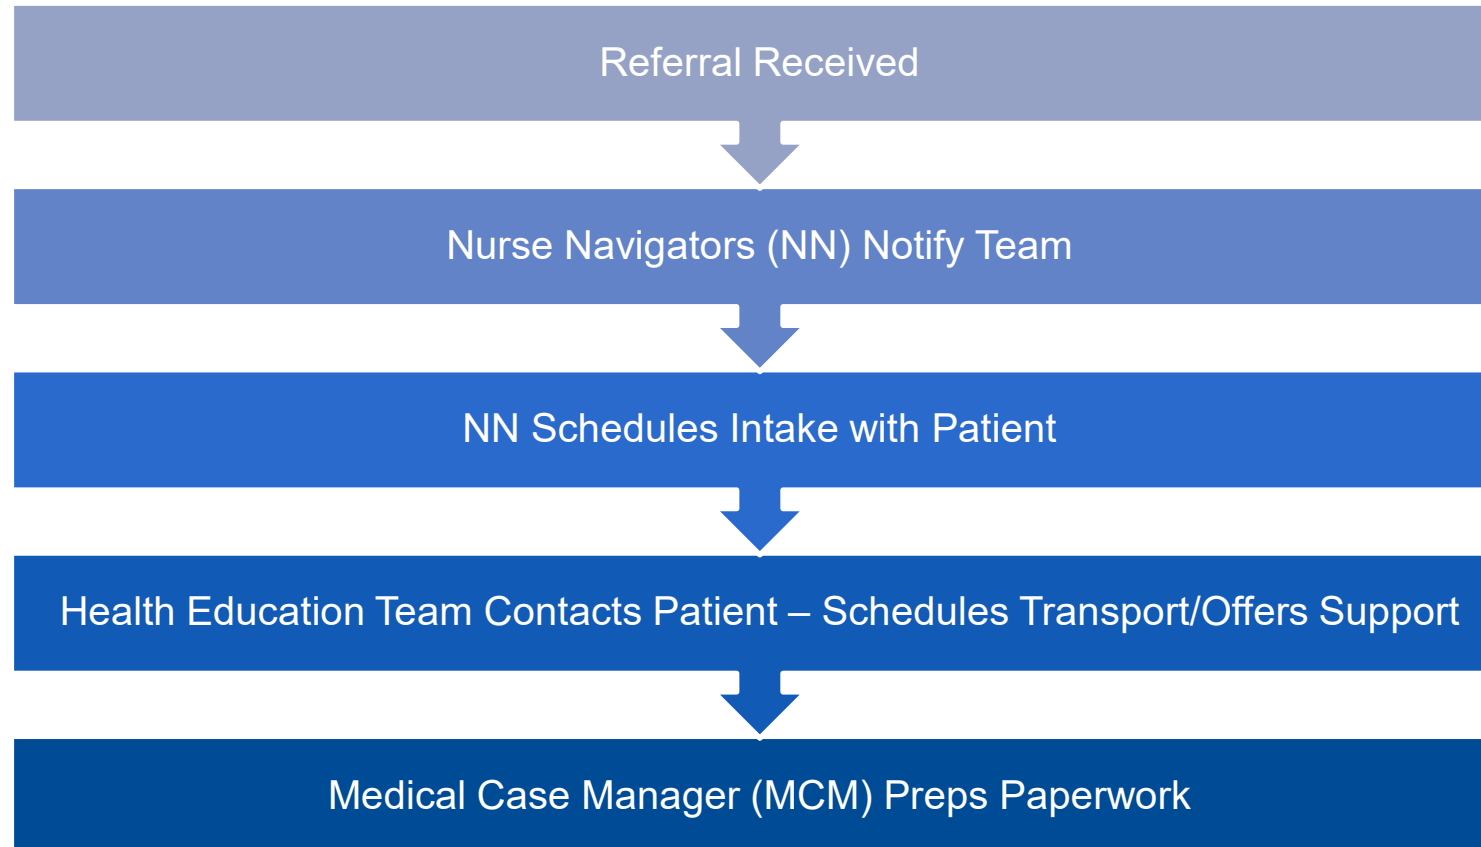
Referral Received

Nurse Navigators (NN) Notify Team

NN Schedules Intake with Patient

Health Education Team Contacts Patient – Schedules Transport/Offers Support

Medical Case Manager (MCM) Preps Paperwork